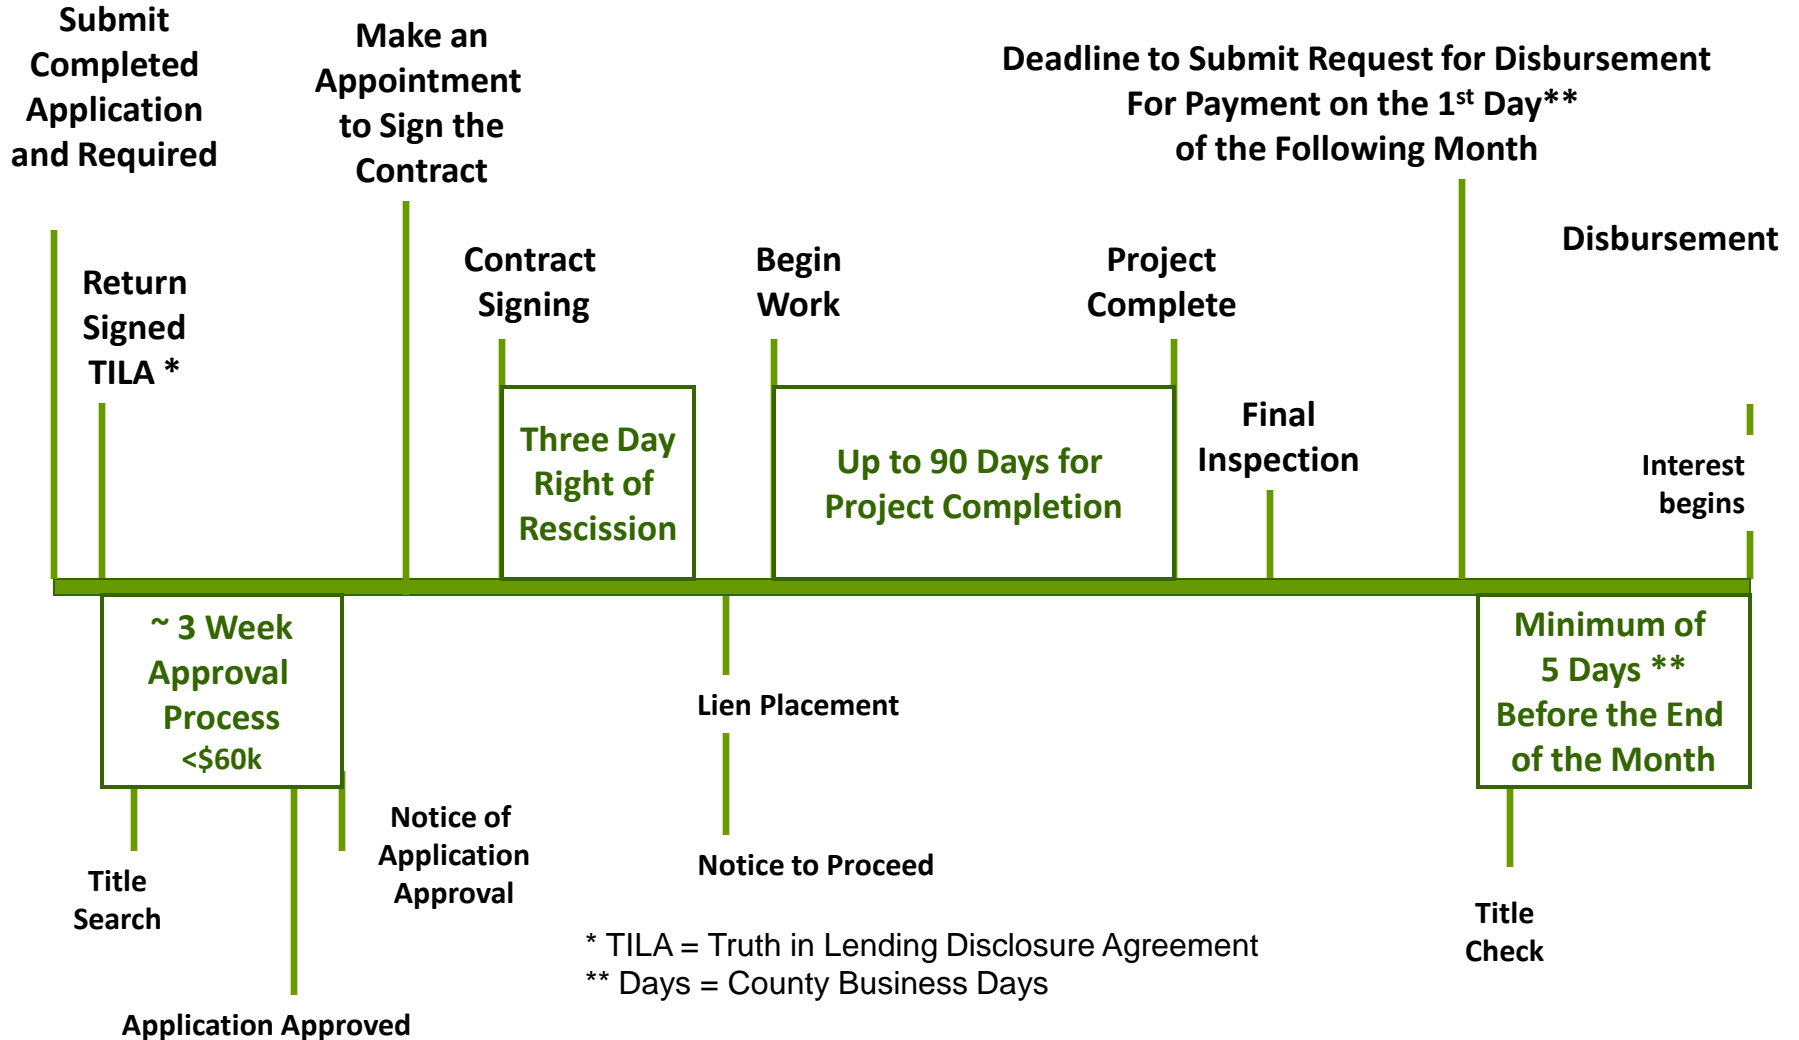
Submit Completed Application and Required

Make an Appointment to Sign the Contract

Deadline to Submit Request for Disbursement For Payment on the 1$^{st}$ Day** of the Following Month

Return Signed TILA *

Contract Signing

Begin Work

Project Complete

Disbursement

Three Day Right of Rescission

Up to 90 Days for Project Completion

Final Inspection

Interest begins

~ 3 Week Approval Process <$60k

Lien Placement

Minimum of 5 Days ** Before the End of the Month

Notice of Application Approval

Notice to Proceed

Title Search

Title Check

* TILA = Truth in Lending Disclosure Agreement
** Days = County Business Days

Application Approved